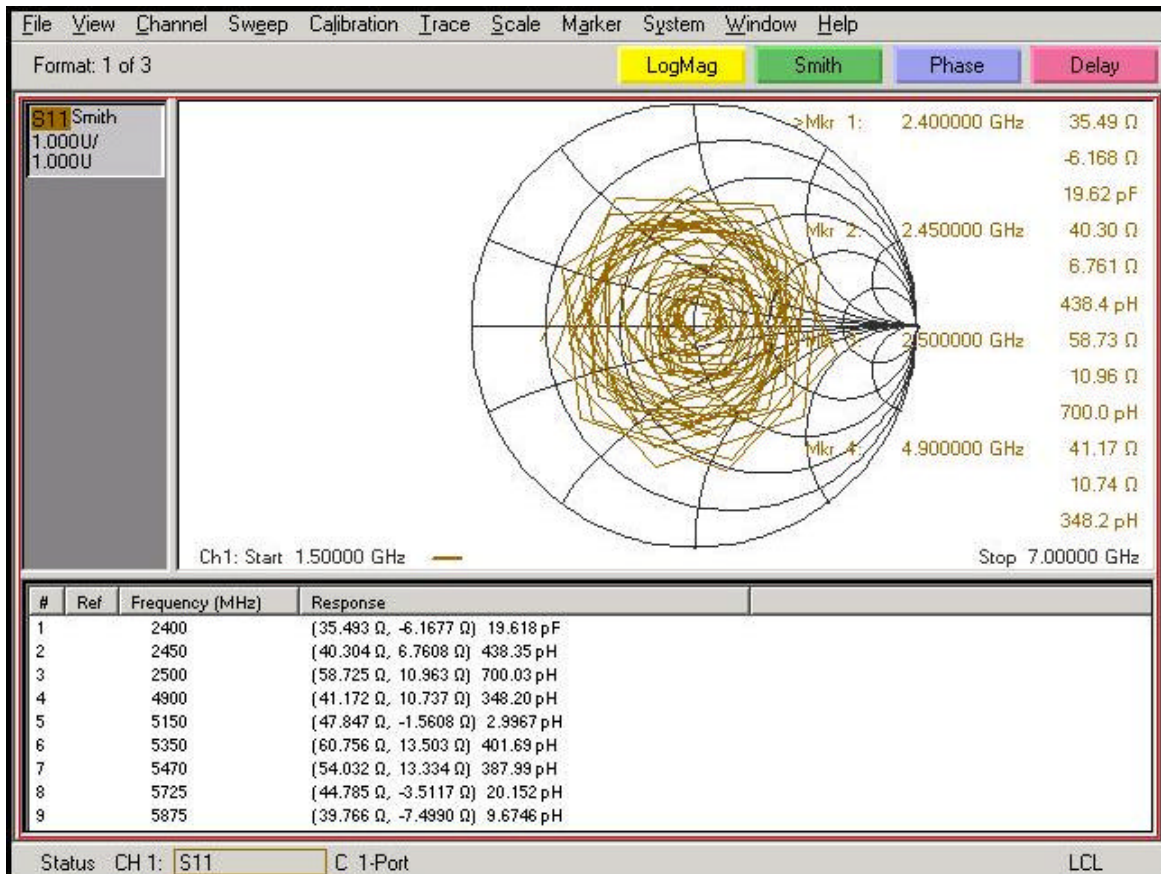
File View Channel Sweep Calibration Trace Scale Marker System Window Help

Format: 1 of 3

LogMag Smith Phase Delay

S11 Smith
1.000U/
1.000U

>Mkr 1: 2.400000 GHz 35.49 Ω
-6.168 Ω
19.62 pF
Mkr 2: 2.450000 GHz 40.30 Ω
6.761 Ω
438.4 pH
Mkr 3: 2.500000 GHz 58.73 Ω
10.96 Ω
700.0 pH
Mkr 4: 4.900000 GHz 41.17 Ω
10.74 Ω
348.2 pH

Ch1: Start 1.50000 GHz

Stop 7.00000 GHz

| # | Ref | Frequency (MHz) | Response |
|---|---|---|---|
| 1 | | 2400 | (35.493 Ω, -6.1677 Ω) 19.618 pF |
| 2 | | 2450 | (40.304 Ω, 6.7608 Ω) 438.35 pH |
| 3 | | 2500 | (58.725 Ω, 10.963 Ω) 700.03 pH |
| 4 | | 4900 | (41.172 Ω, 10.737 Ω) 348.20 pH |
| 5 | | 5150 | (47.847 Ω, -1.5608 Ω) 2.9967 pH |
| 6 | | 5350 | (60.756 Ω, 13.503 Ω) 401.69 pH |
| 7 | | 5470 | (54.032 Ω, 13.334 Ω) 387.99 pH |
| 8 | | 5725 | (44.785 Ω, -3.5117 Ω) 20.152 pH |
| 9 | | 5875 | (39.766 Ω, -7.4990 Ω) 9.6746 pH |

Status CH 1: S11 C 1-Port LCL